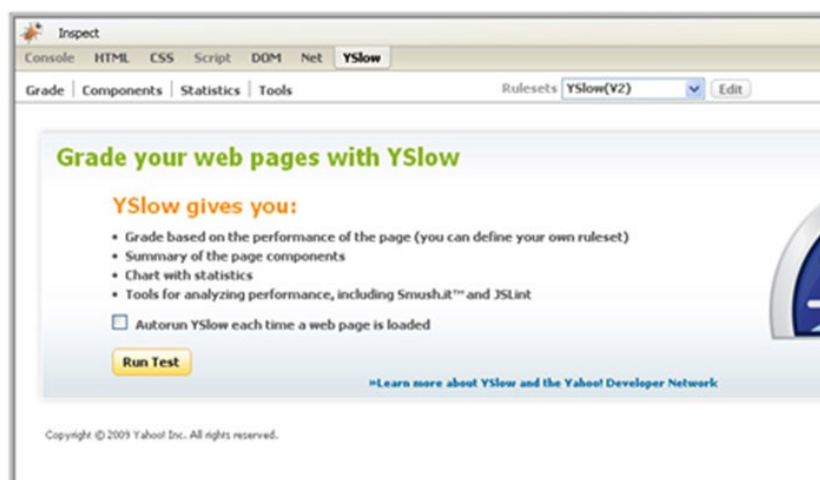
Inspect

Console HTML CSS Script DOM Net YSlow

Grade | Components | Statistics | Tools

Rulesets YSlow(V2) Edit

Grade your web pages with YSlow

YSlow gives you:

- Grade based on the performance of the page (you can define your own ruleset)
- Summary of the page components
- Chart with statistics
- Tools for analyzing performance, including Smush.it™ and JSLint

Autorun YSlow each time a web page is loaded

Run Test

»Learn more about YSlow and the Yahoo! Developer Network

Copyright © 2009 Yahoo! Inc. All rights reserved.